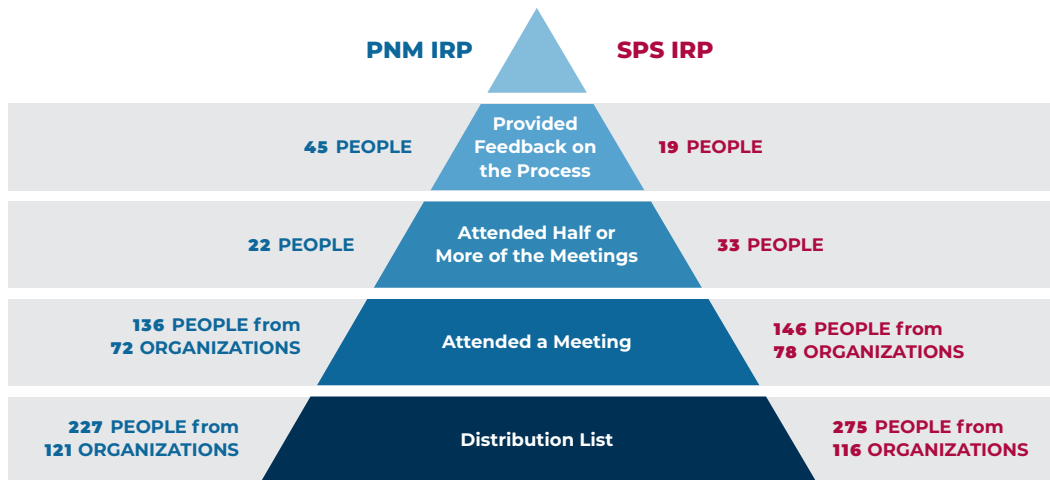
PNM IRP

SPS IRP

45 PEOPLE

Provided Feedback on the Process

19 PEOPLE

22 PEOPLE

Attended Half or More of the Meetings

33 PEOPLE

136 PEOPLE from 72 ORGANIZATIONS

Attended a Meeting

146 PEOPLE from 78 ORGANIZATIONS

227 PEOPLE from 121 ORGANIZATIONS

Distribution List

275 PEOPLE from 116 ORGANIZATIONS